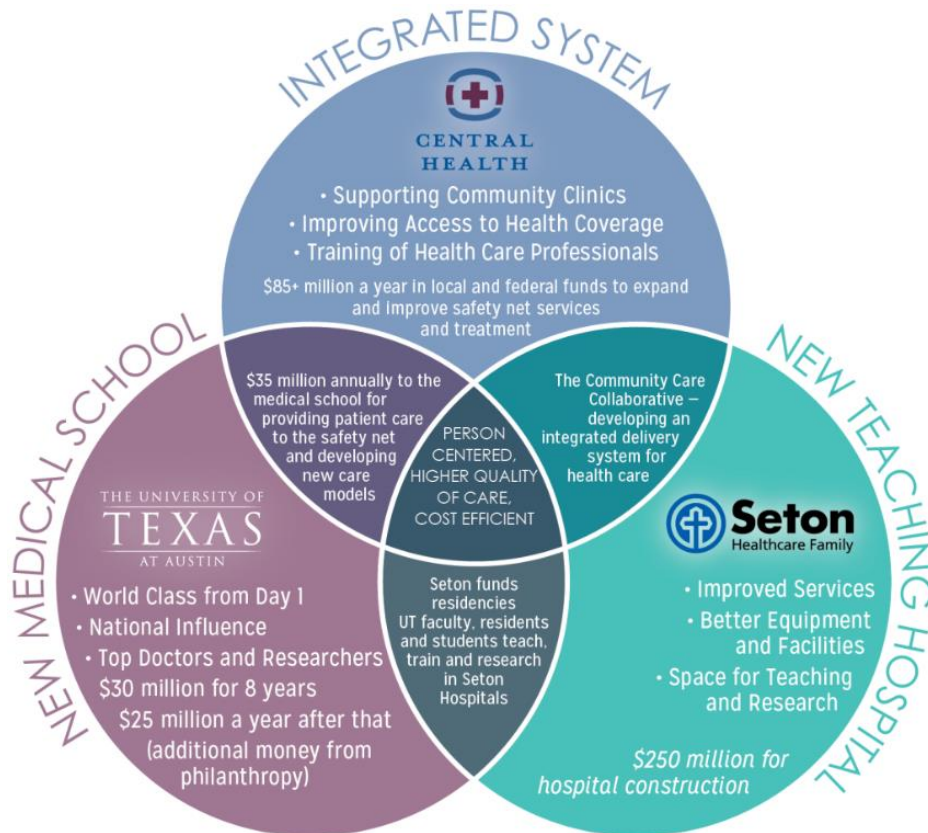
INTEGRATED SYSTEM

CENTRAL HEALTH

• Supporting Community Clinics
• Improving Access to Health Coverage
• Training of Health Care Professionals

$85+ million a year in local and federal funds to expand and improve safety net services and treatment

NEW MEDICAL SCHOOL

NEW TEACHING HOSPITAL

$35 million annually to the medical school for providing patient care to the safety net and developing new care models

The Community Care Collaborative — developing an integrated delivery system for health care

PERSON CENTERED, HIGHER QUALITY OF CARE, COST EFFICIENT

THE UNIVERSITY OF TEXAS AT AUSTIN

• World Class from Day 1
• National Influence
• Top Doctors and Researchers
$30 million for 8 years
$25 million a year after that (additional money from philanthropy)

Seton funds residencies UT faculty, residents and students teach, train and research in Seton Hospitals

Seton Healthcare Family

• Improved Services
• Better Equipment and Facilities
• Space for Teaching and Research

$250 million for hospital construction